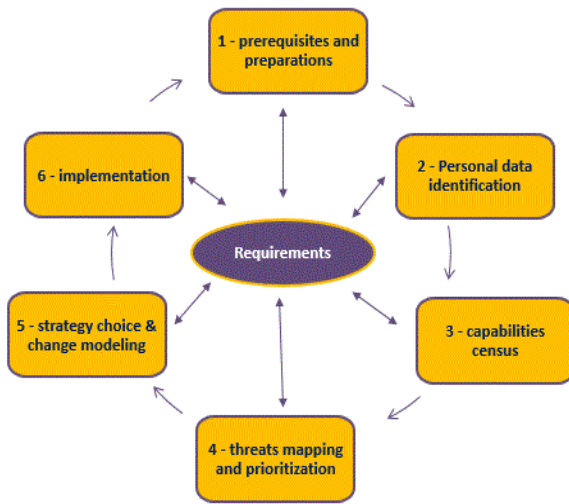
1 - prerequisites and preparations

2 - Personal data identification

3 - capabilities census

4 - threats mapping and prioritization

5 - strategy choice & change modeling

6 - implementation

Requirements